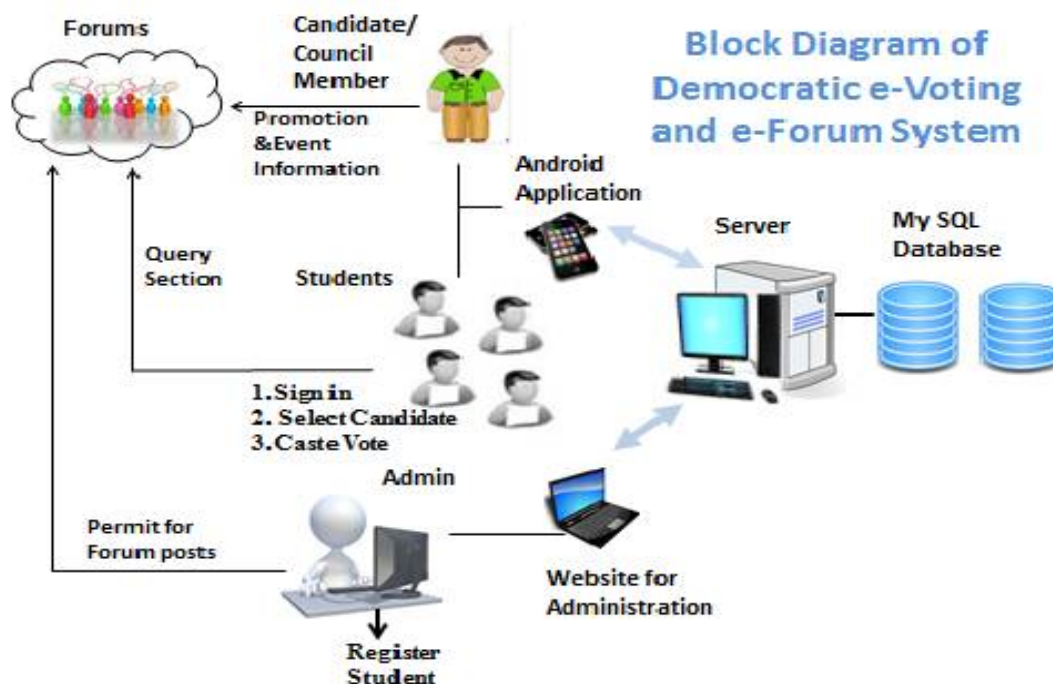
Block Diagram of Democratic e-Voting and e-Forum System

Forums

Candidate/ Council Member

Promotion &Event Information

Android Application

Server

My SQL Database

Query Section

Students

1. Sign in
2. Select Candidate
3. Caste Vote

Admin

Permit for Forum posts

Website for Administration

Register Student